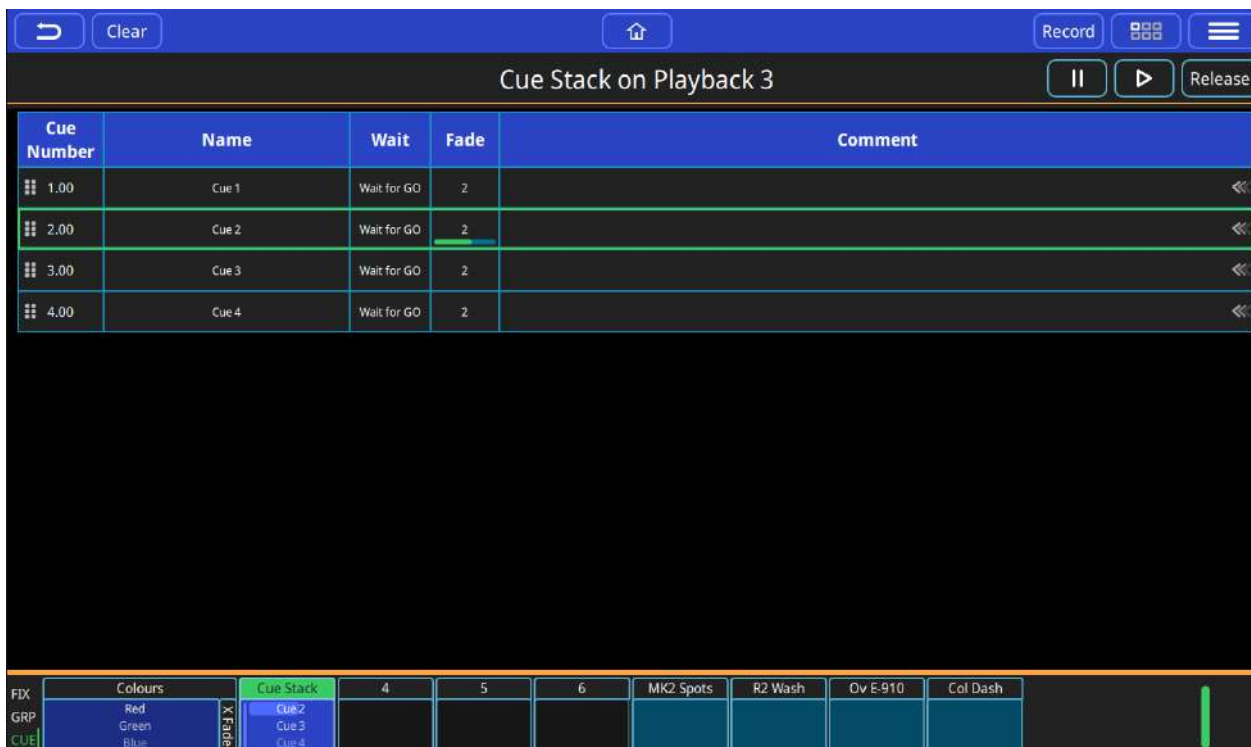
Clear

Record

Cue Stack on Playback 3

Release

| Cue Number | Name | Wait | Fade | Comment |
|---|---|---|---|---|
| 1.00 | Cue 1 | Wait for GO | 2 | |
| 2.00 | Cue 2 | Wait for GO | 2 | |
| 3.00 | Cue 3 | Wait for GO | 2 | |
| 4.00 | Cue 4 | Wait for GO | 2 | |

FIX
GRP
CUE

Colours
Red
Green
Blue
X Fade

Cue Stack
Cue 2
Cue 3
Cue 4

4

5

6

MK2 Spots

R2 Wash

Ov E-910

Col Dash